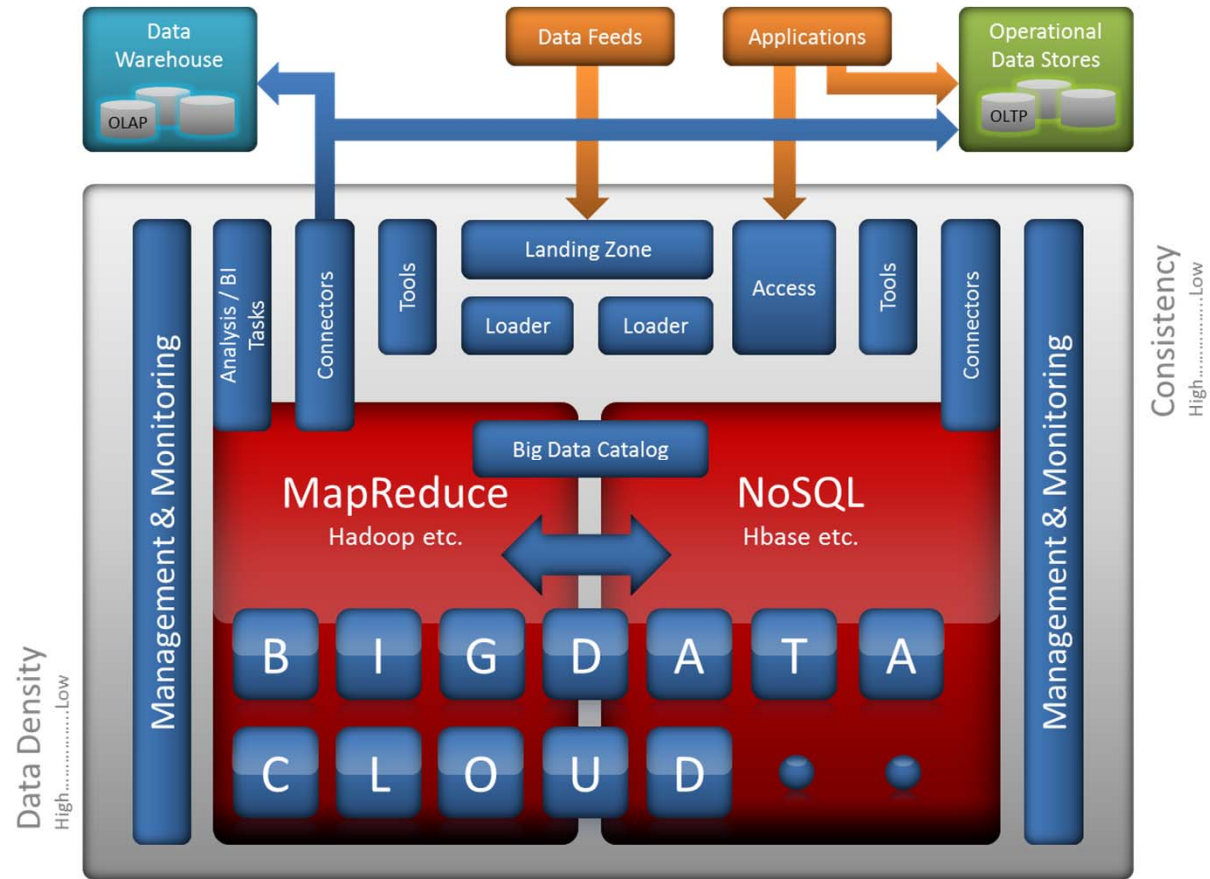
Data Warehouse

OLAP

Data Feeds

Applications

Operational Data Stores

OLTP

Management & Monitoring

Analysis / BI Tasks

Connectors

Tools

Landing Zone

Loader

Loader

Access

Tools

Connectors

Management & Monitoring

Consistency
High..............Low

Big Data Catalog

MapReduce
Hadoop etc.

NoSQL
Hbase etc.

B I G D A T A

C L O U D

Data Density
High..............Low